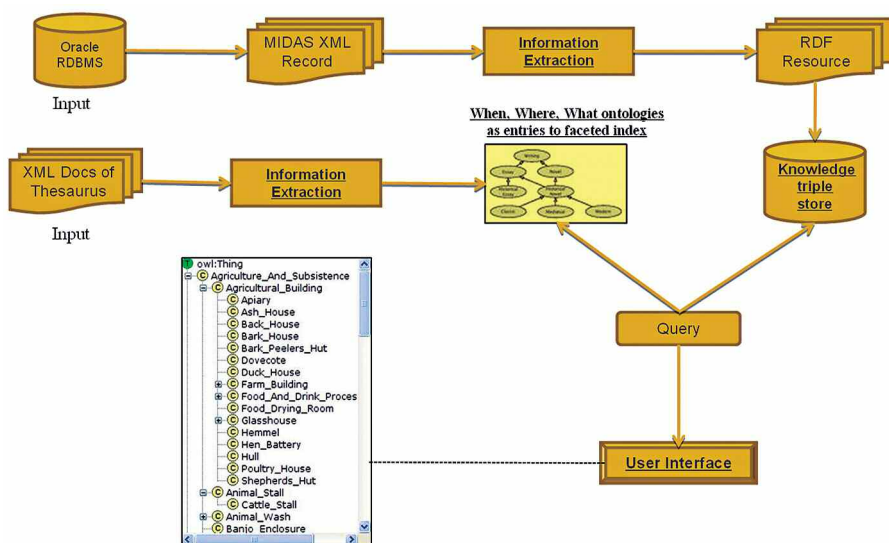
Oracle RDBMS

Input

MIDAS XML Record

Information Extraction

RDF Resource

When, Where, What ontologies as entries to faceted index

Writing

Essay

Novel

Historical Essay

Historical Novel

Classic

Mediaeval

Modern

XML Docs of Thesaurus

Information Extraction

Input

Knowledge triple store

owl:Thing
Agriculture_And_Subsistence
Agricultural_Building
Apiary
Ash_House
Back_House
Bark_House
Bark_Peelers_Hut
Dovecote
Duck_House
Farm_Building
Food_And_Drink_Proces
Food_Drying_Room
Glasshouse
Hemmel
Hen_Battery
Hull
Poultry_House
Shepherds_Hut
Animal_Stall
Cattle_Stall
Animal_Wash
Banjo_Enclosure

Query

User Interface